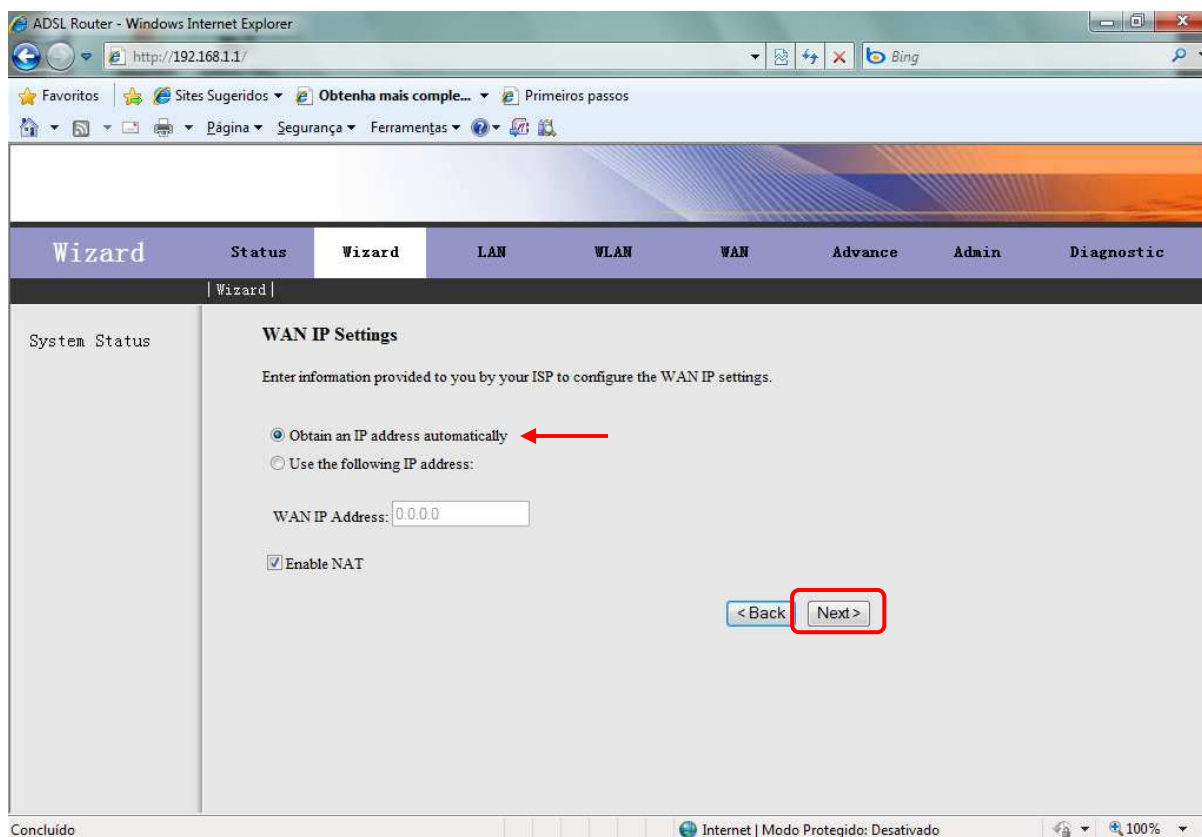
ADSL Router - Windows Internet Explorer

http://192.168.1.1/

Bing

Favoritos | Sites Sugeridos ▾ Obtenha mais comple... ▾ Primeiros passos

Página ▾ Segurança ▾ Ferramentas ▾

Wizard

Status Wizard LAN WLAN WAN Advance Admin Diagnostic

|Wizard|

System Status

WAN IP Settings

Enter information provided to you by your ISP to configure the WAN IP settings.

Obtain an IP address automatically

Use the following IP address:

WAN IP Address: 0.0.0.0

Enable NAT

<Back Next>

Concluído

Internet | Modo Protegido: Desativado

100%